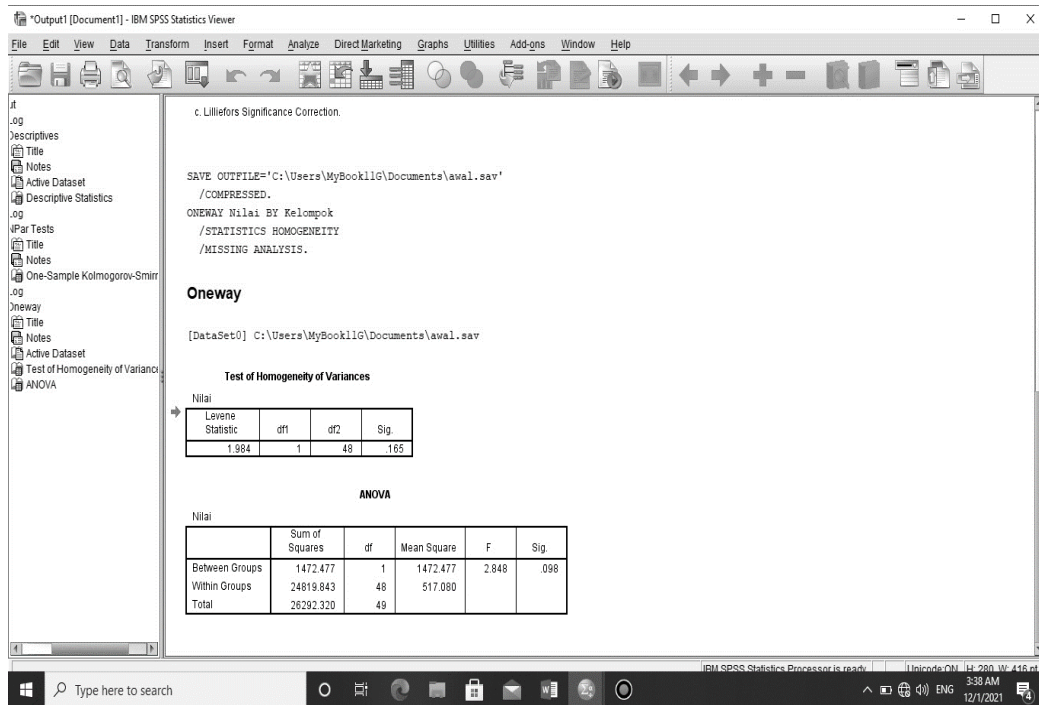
*Output1 [Document1] - IBM SPSS Statistics Viewer

File Edit View Data Transform Insert Format Analyze Direct Marketing Graphs Utilities Add-ons Window Help

ut
.og
Descriptives
Title
Notes
Active Dataset
Descriptive Statistics
.og
NPar Tests
Title
Notes
One-Sample Kolmogorov-Smirr
.og
Oneway
Title
Notes
Active Dataset
Test of Homogeneity of Variance
ANOVA

c. Lilliefors Significance Correction.

SAVE OUTFILE='C:\Users\MyBook11G\Documents\awal.sav'
/COMPRESSED.
ONEWAY Nilai BY Kelompok
/STATISTICS HOMOGENEITY
/MISSING ANALYSIS.

Oneway

[DataSet0] C:\Users\MyBook11G\Documents\awal.sav

Test of Homogeneity of Variances

Nilai

| Levene Statistic | df1 | df2 | Sig. |
|---|---|---|---|
| 1.984 | 1 | 48 | .165 |

ANOVA

Nilai

| | Sum of Squares | df | Mean Square | F | Sig. |
|---|---|---|---|---|---|
| Between Groups | 1472.477 | 1 | 1472.477 | 2.848 | .098 |
| Within Groups | 24819.843 | 48 | 517.080 | | |
| Total | 26292.320 | 49 | | | |

IBM SPSS Statistics Processor is ready | Unicode:ON | H: 280, W: 416 pt

Type here to search

ENG 3:38 AM 12/1/2021